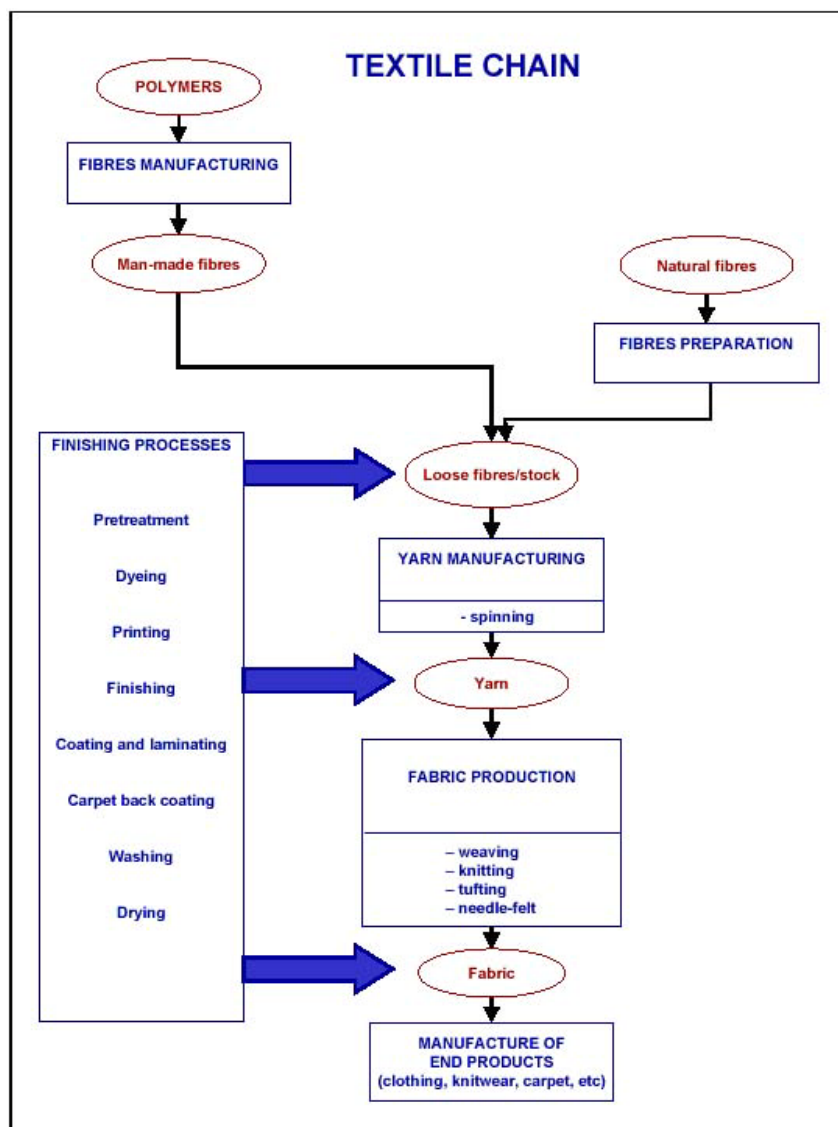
TEXTILE CHAIN

POLYMERS

FIBRES MANUFACTURING

Man-made fibres

Natural fibres

FIBRES PREPARATION

FINISHING PROCESSES

Pretreatment

Dyeing

Printing

Finishing

Coating and laminating

Carpet back coating

Washing

Drying

Loose fibres/stock

YARN MANUFACTURING

- spinning

Yarn

FABRIC PRODUCTION

– weaving
– knitting
– tufting
– needle-felt

Fabric

MANUFACTURE OF END PRODUCTS (clothing, knitwear, carpet, etc)